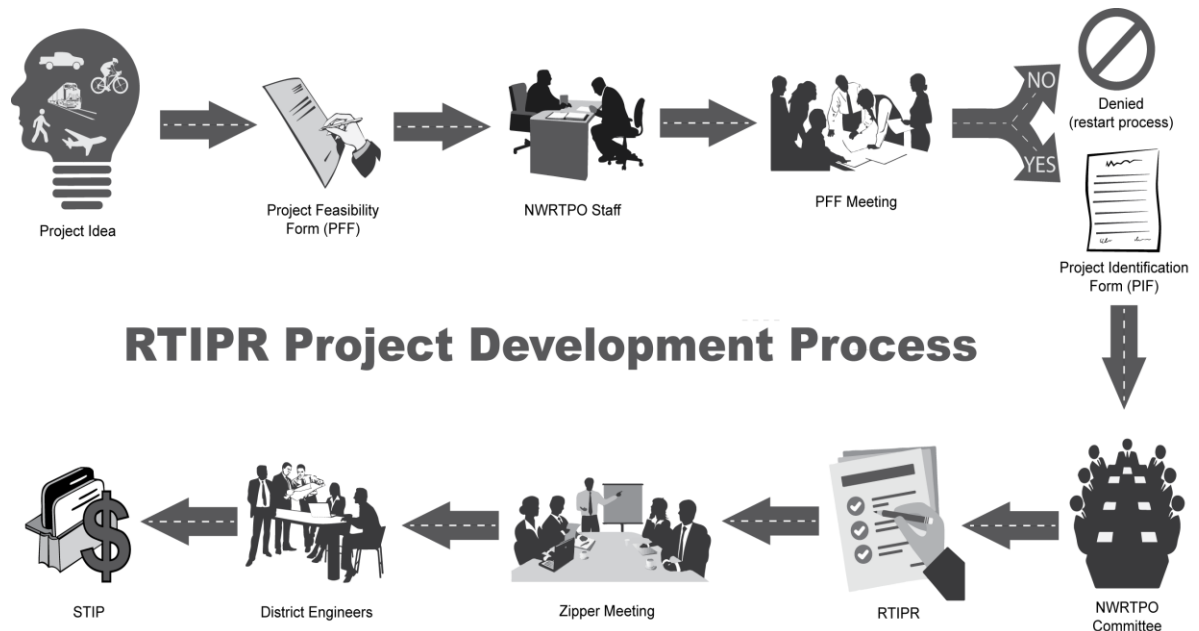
Project Idea

Project Feasibility Form (PFF)

NWRTPO Staff

PFF Meeting

NO

YES

Denied (restart process)

Project Identification Form (PIF)

RTIPR Project Development Process

NWRTPO Committee

RTIPR

Zipper Meeting

District Engineers

STIP